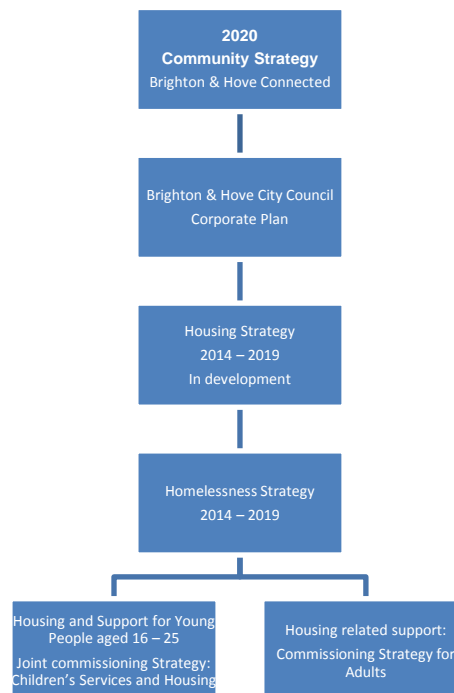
2020
Community Strategy
Brighton & Hove Connected

Brighton & Hove City Council
Corporate Plan

Housing Strategy
2014 – 2019
In development

Homelessness Strategy
2014 – 2019

Housing and Support for Young People aged 16 – 25
Joint commissioning Strategy: Children's Services and Housing

Housing related support:
Commissioning Strategy for Adults